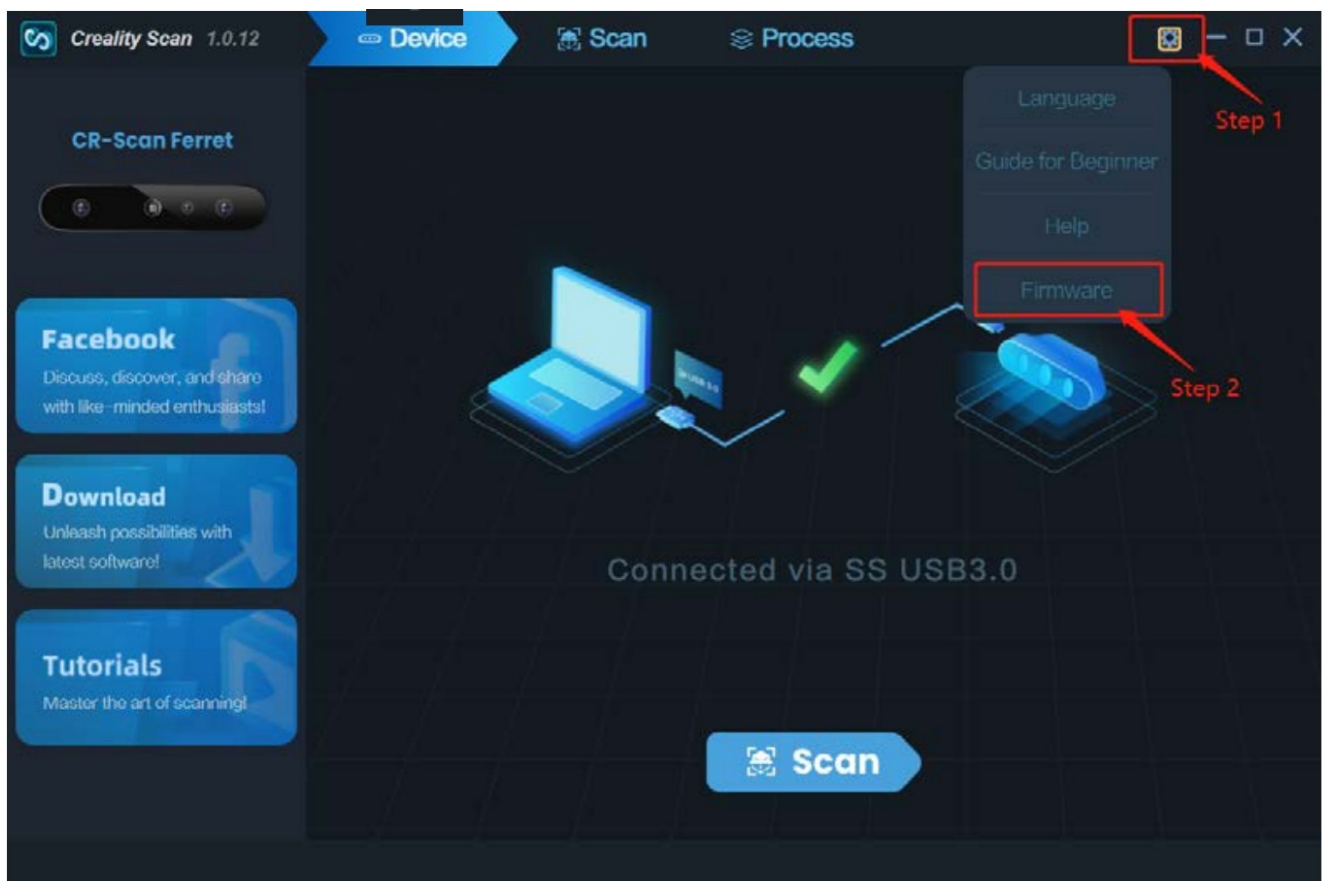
Creality Scan 1.0.12

Device

Scan

Process

Language

Guide for Beginner

Help

Firmware

Step 1

Step 2

CR-Scan Ferret

Facebook
Discuss, discover, and share with like-minded enthusiasts!

Download
Unleash possibilities with latest software!

Tutorials
Master the art of scanning!

SS USB 3.0

Connected via SS USB3.0

Scan